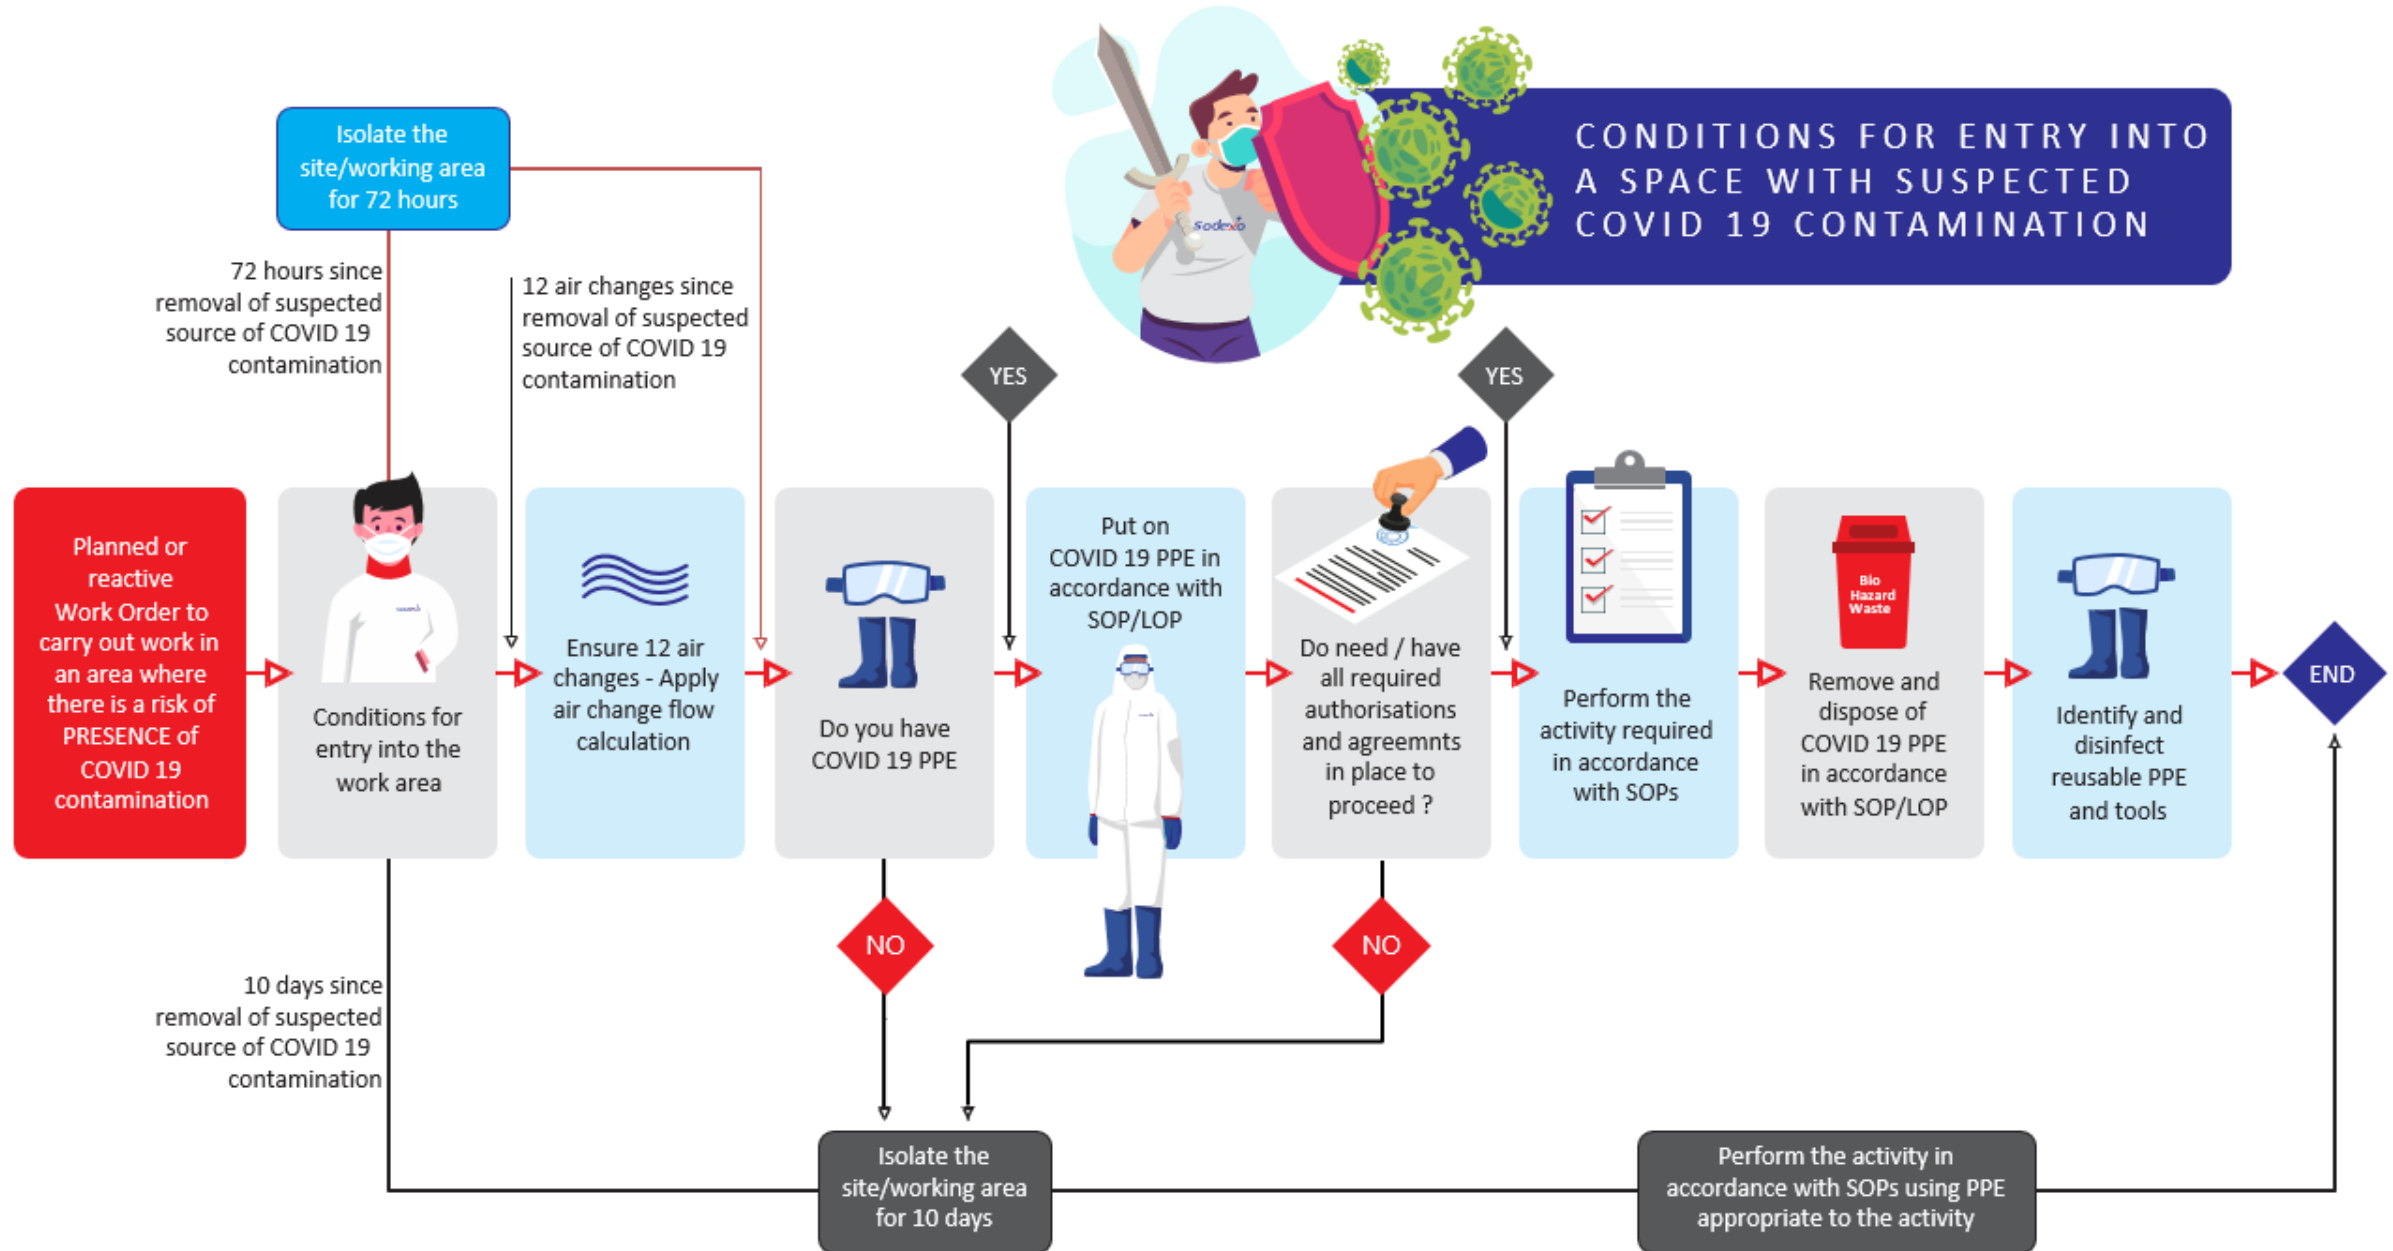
CONDITIONS FOR ENTRY INTO A SPACE WITH SUSPECTED COVID 19 CONTAMINATION

Sodexo

Isolate the site/working area for 72 hours

72 hours since removal of suspected source of COVID 19 contamination

12 air changes since removal of suspected source of COVID 19 contamination

YES

YES

Planned or reactive Work Order to carry out work in an area where there is a risk of PRESENCE of COVID 19 contamination

Conditions for entry into the work area

Ensure 12 air changes - Apply air change flow calculation

Do you have COVID 19 PPE

Put on COVID 19 PPE in accordance with SOP/LOP

Do need / have all required authorisations and agreemnts in place to proceed ?

Perform the activity required in accordance with SOPs

Bio Hazard Waste

Remove and dispose of COVID 19 PPE in accordance with SOP/LOP

Identify and disinfect reusable PPE and tools

END

NO

NO

10 days since removal of suspected source of COVID 19 contamination

Isolate the site/working area for 10 days

Perform the activity in accordance with SOPs using PPE appropriate to the activity